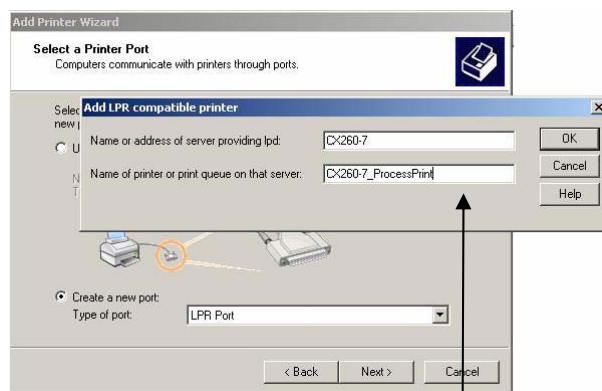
Add Printer Wizard

Select a Printer Port
Computers communicate with printers through ports.

Selec
new p
U
N
T

Add LPR compatible printer

Name or address of server providing lpd: CX260-7

Name of printer or print queue on that server: CX260-7_ProcessPrint

OK
Cancel
Help

Create a new port:
Type of port: LPR Port

< Back
Next >
Cancel